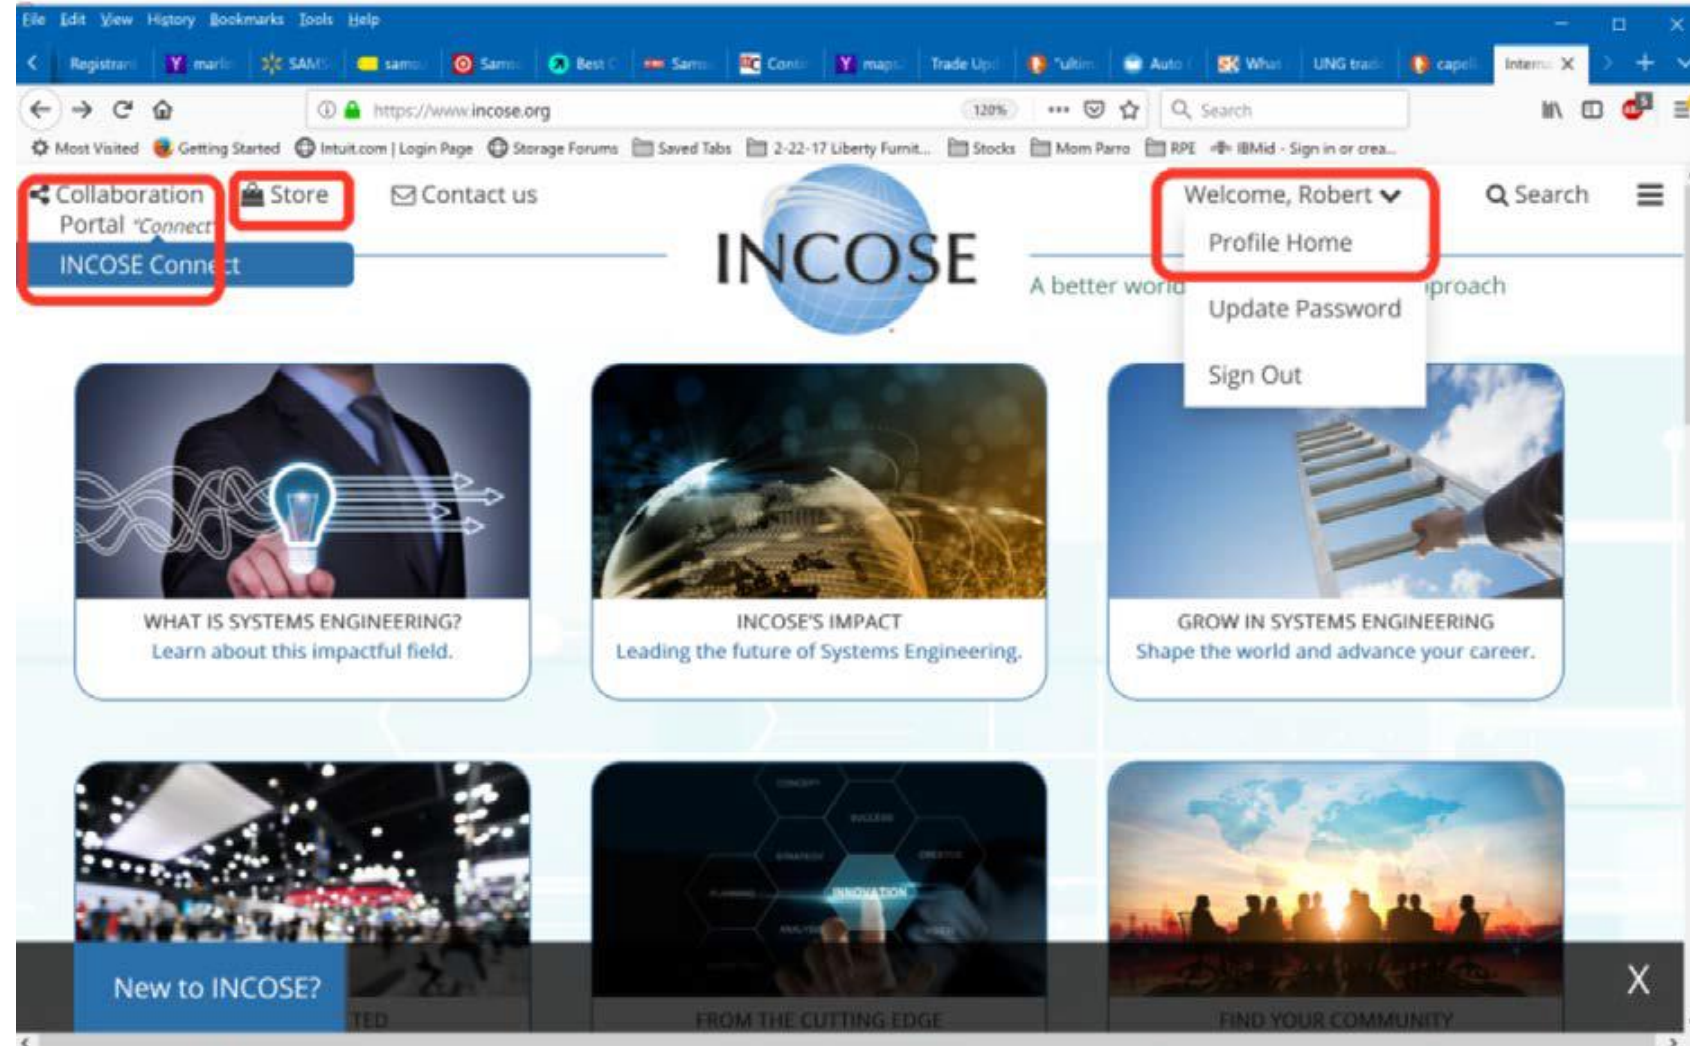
File Edit View History Bookmarks Tools Help

Registran | marl | SAMS | sams | Sams | Best | Sams | Conti | maps | Trade Up | "ultim | Auto | What | UNG trad | capell | Intern X

https://www.incose.org 120% Search

Most Visited Getting Started Intuit.com | Login Page Storage Forums Saved Tabs 2-22-17 Liberty Furnit... Stocks Mom Parro RPE IBMid - Sign in or crea...

Collaboration Portal "Connect" Store Contact us

INCOSE Connect

INCOSE

A better world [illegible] approach

Welcome, Robert Search

Profile Home

Update Password

Sign Out

WHAT IS SYSTEMS ENGINEERING?
Learn about this impactful field.

INCOSE'S IMPACT
Leading the future of Systems Engineering.

GROW IN SYSTEMS ENGINEERING
Shape the world and advance your career.

INNOVATION

New to INCOSE?

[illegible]TED

FROM THE CUTTING EDGE

FIND YOUR COMMUNITY

X